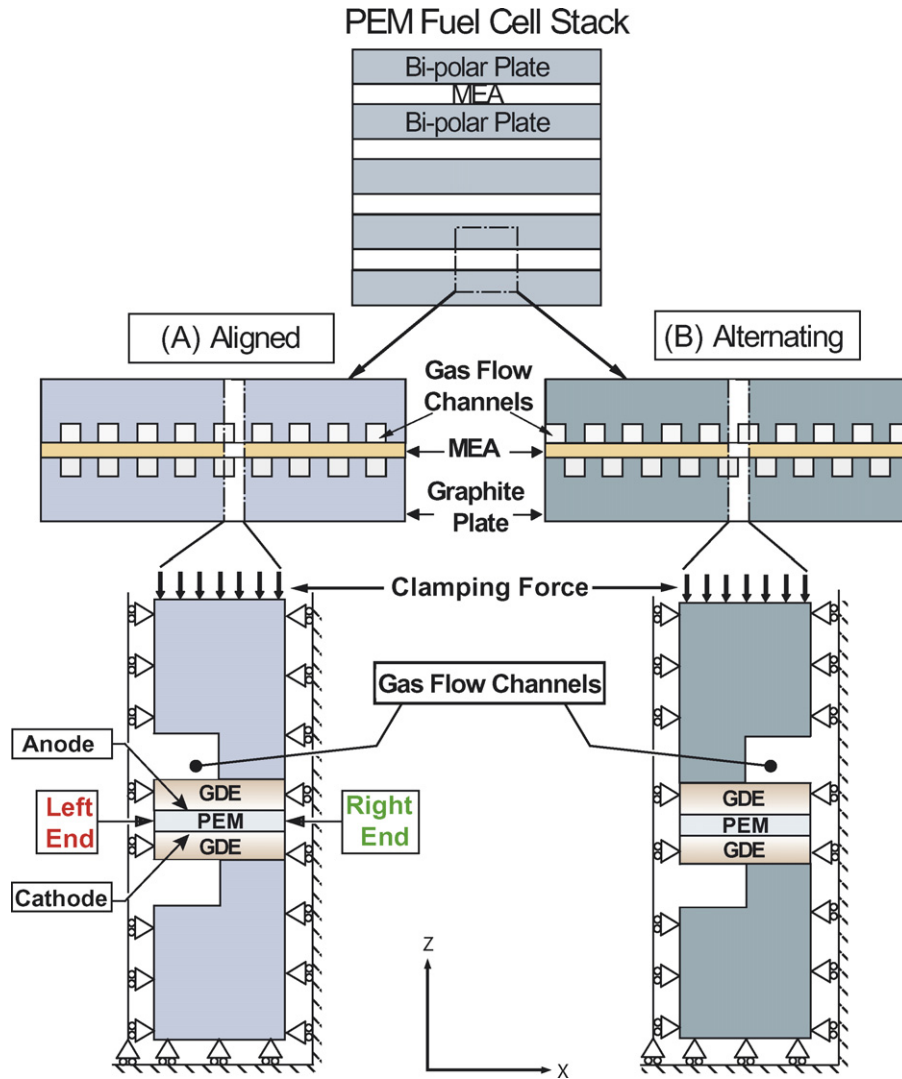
PEM Fuel Cell Stack

Bi-polar Plate
MEA
Bi-polar Plate

(A) Aligned

(B) Alternating

Gas Flow Channels

MEA

Graphite Plate

Clamping Force

Gas Flow Channels

Anode

GDE
PEM
GDE

Left End

Right End

Cathode

GDE
PEM
GDE

Z

X